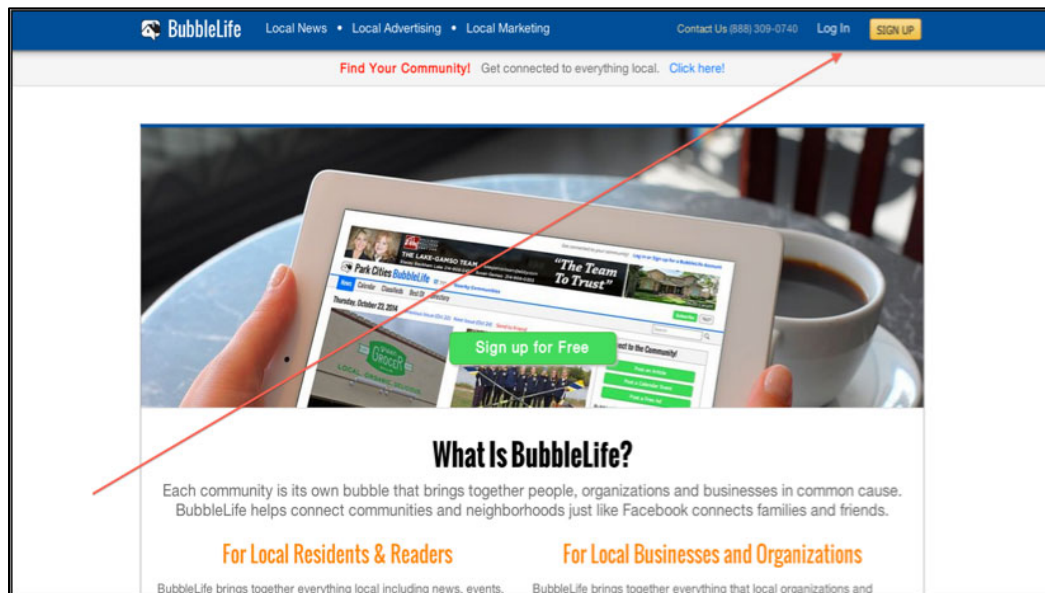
BubbleLife Local News • Local Advertising • Local Marketing Contact Us (888) 309-0740 Log In SIGN UP

Find Your Community! Get connected to everything local. Click here!

THE LAKE-GAMSO TEAM
Park Cities BubbleLife
"The Team To Trust"
Thursday, October 23, 2014

Sign up for Free

What Is BubbleLife?

Each community is its own bubble that brings together people, organizations and businesses in common cause. BubbleLife helps connect communities and neighborhoods just like Facebook connects families and friends.

For Local Residents & Readers

BubbleLife brings together everything local including news, events, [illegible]

For Local Businesses and Organizations

BubbleLife brings together everything that local organizations and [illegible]